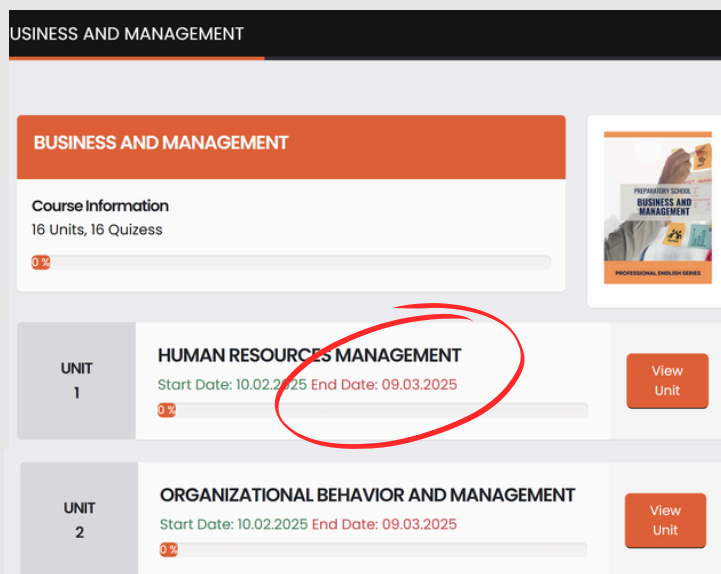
USINESS AND MANAGEMENT

BUSINESS AND MANAGEMENT

Course Information
16 Units, 16 Quizess

0 %

PREPARATORY SCHOOL
BUSINESS AND MANAGEMENT

PROFESSIONAL ENGLISH SERIES

UNIT
1

HUMAN RESOURCES MANAGEMENT
Start Date: 10.02.2025 End Date: 09.03.2025

0 %

View Unit

UNIT
2

ORGANIZATIONAL BEHAVIOR AND MANAGEMENT
Start Date: 10.02.2025 End Date: 09.03.2025

0 %

View Unit